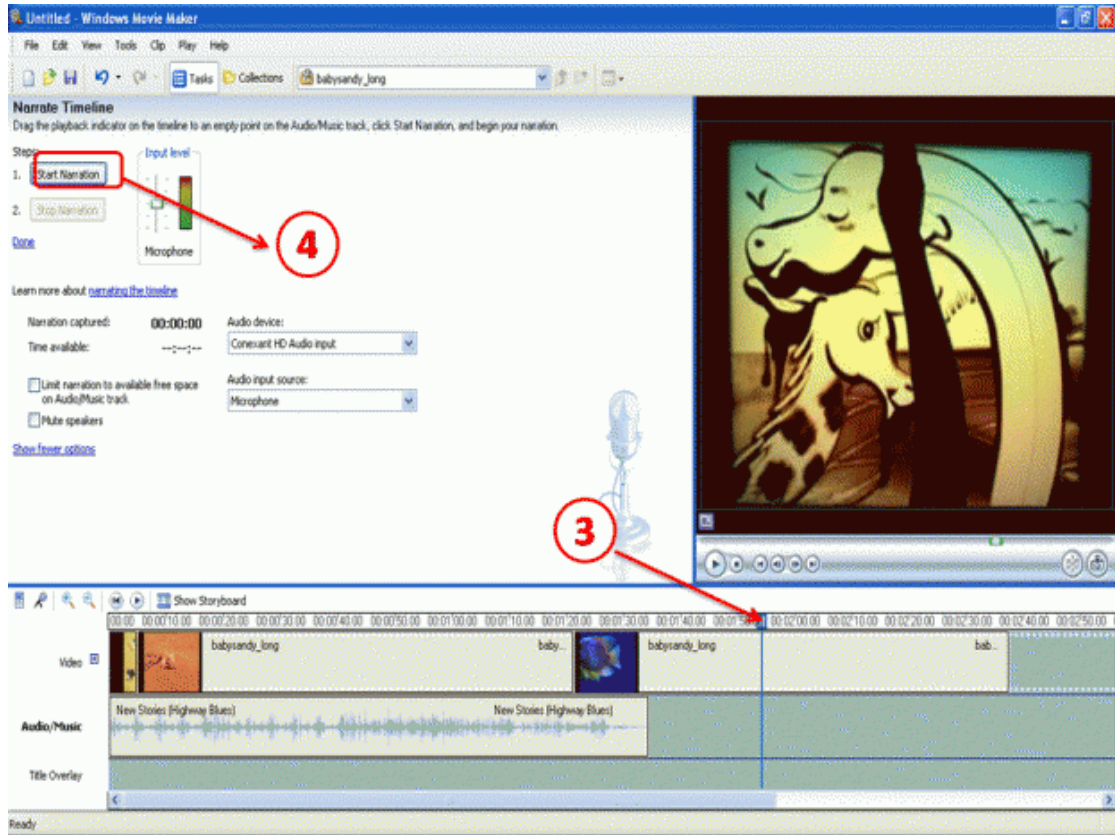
Untitled - Windows Movie Maker

File Edit View Tools Clip Play Help

Tasks Collections babysandy_long

Narrate Timeline
Drag the playback indicator on the timeline to an empty point on the Audio/Music track, click Start Narration, and begin your narration.

Steps:
1. Start Narration
2. Stop Narration
Done

Input level
Microphone

4

Learn more about narrating the timeline

Narration captured: 00:00:00
Time available: --:--:--

Audio device:
Conexant HD Audio input

Limit narration to available free space on Audio/Music track.
Mute speakers

Audio input source:
Microphone

Show fewer options

3

Show Storyboard

00:00 00:00:10.00 00:00:20.00 00:00:30.00 00:00:40.00 00:00:50.00 00:01:00.00 00:01:10.00 00:01:20.00 00:01:30.00 00:01:40.00 00:01:5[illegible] 00:02:00.00 00:02:10.00 00:02:20.00 00:02:30.00 00:02:40.00 00:02:50.00

Video
babysandy_long
baby...
babysandy_long
bab...

Audio/Music
New Stories (Highway Blues)
New Stories (Highway Blues)

Title Overlay

Ready